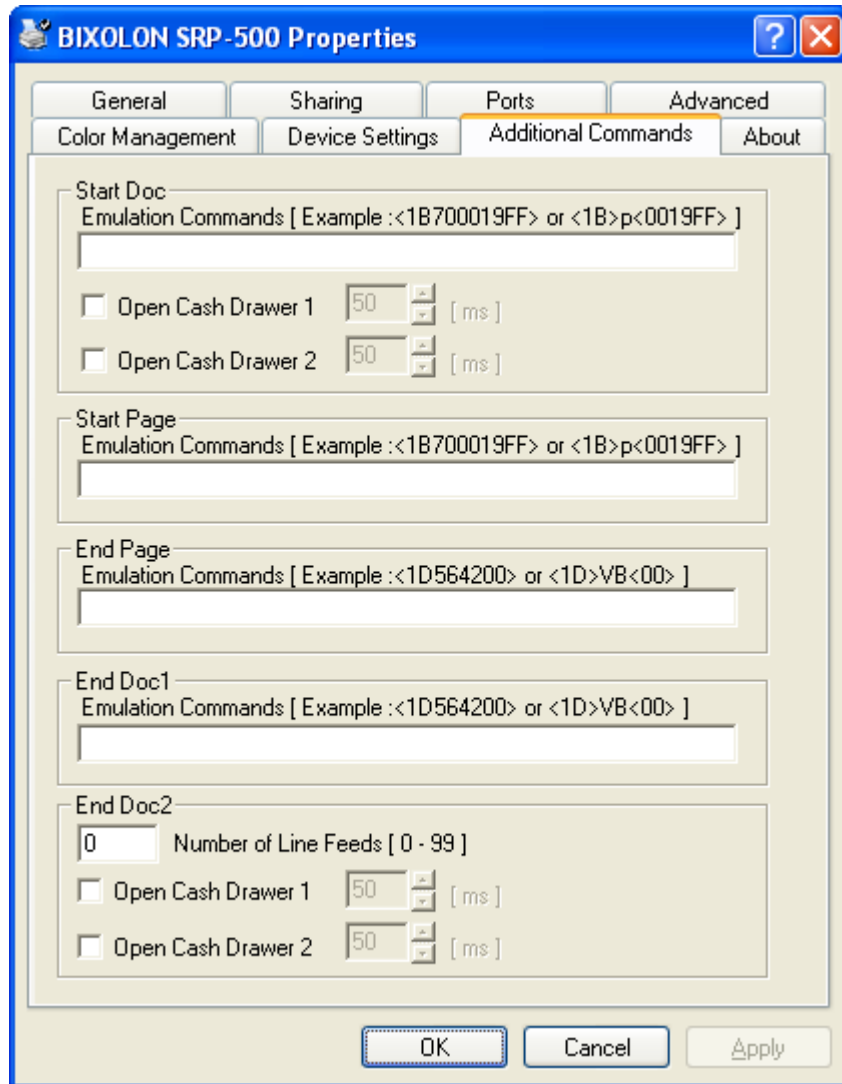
BIXOLON SRP-500 Properties

?

General | Sharing | Ports | Advanced
Color Management | Device Settings | Additional Commands | About

Start Doc
Emulation Commands [ Example :<1B700019FF> or <1B>p<0019FF> ]

Open Cash Drawer 1 50 [ ms ]
Open Cash Drawer 2 50 [ ms ]

Start Page
Emulation Commands [ Example :<1B700019FF> or <1B>p<0019FF> ]

End Page
Emulation Commands [ Example :<1D564200> or <1D>VB<00> ]

End Doc1
Emulation Commands [ Example :<1D564200> or <1D>VB<00> ]

End Doc2
0 Number of Line Feeds [ 0 - 99 ]
Open Cash Drawer 1 50 [ ms ]
Open Cash Drawer 2 50 [ ms ]

OK Cancel Apply